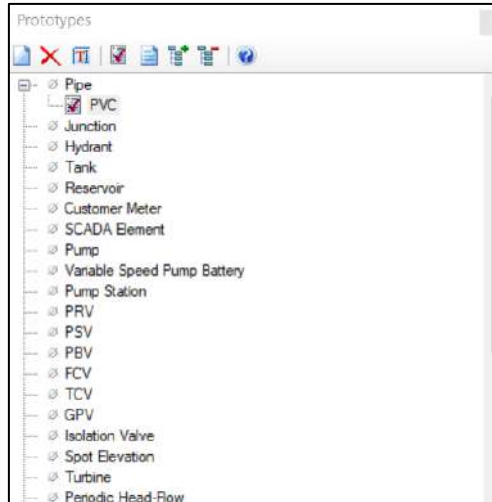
Prototypes

Pipe
PVC
Junction
Hydrant
Tank
Reservoir
Customer Meter
SCADA Element
Pump
Variable Speed Pump Battery
Pump Station
PRV
PSV
PBV
FCV
TCV
GPV
Isolation Valve
Spot Elevation
Turbine
Periodic Head-Flow